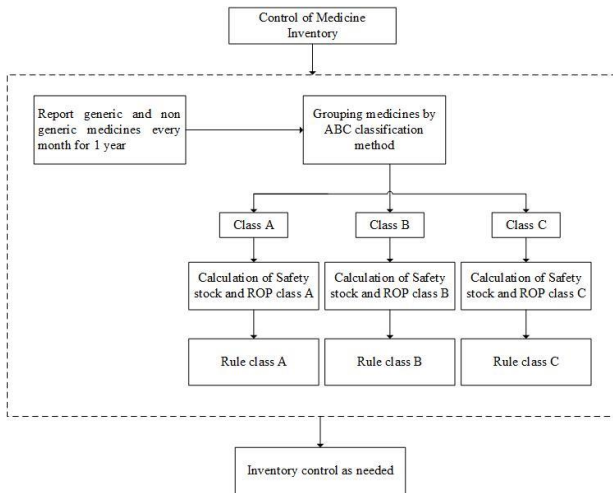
Control of Medicine Inventory

Report generic and non generic medicines every month for 1 year

Grouping medicines by ABC classification method

Class A

Class B

Class C

Calculation of Safety stock and ROP class A

Calculation of Safety stock and ROP class B

Calculation of Safety stock and ROP class C

Rule class A

Rule class B

Rule class C

Inventory control as needed